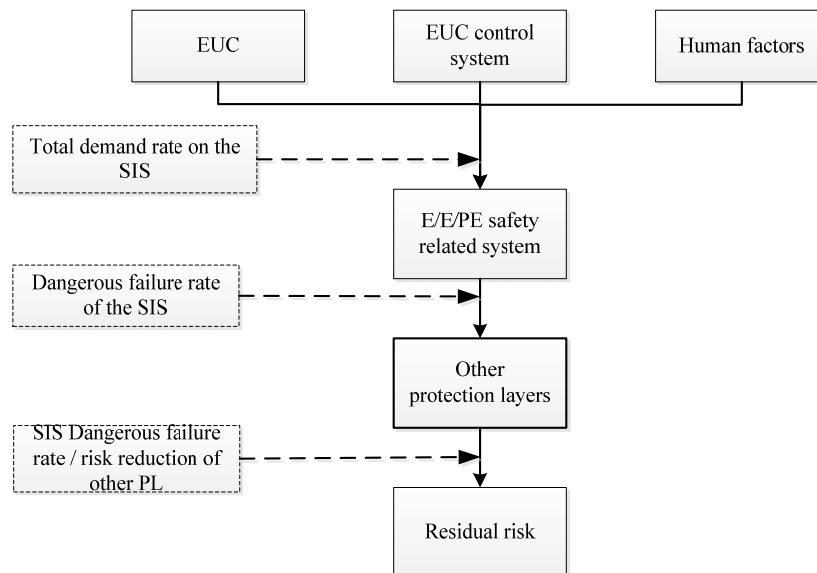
EUC

EUC control system

Human factors

Total demand rate on the SIS

E/E/PE safety related system

Dangerous failure rate of the SIS

Other protection layers

SIS Dangerous failure rate / risk reduction of other PL

Residual risk